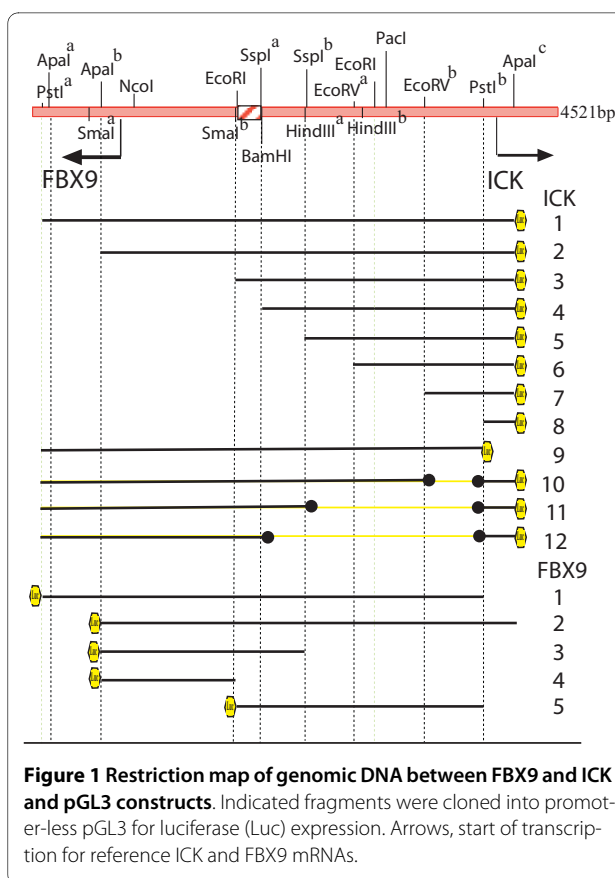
ApaI$^a$ PstI$^a$ ApaI$^b$ NcoI EcoRI SspI$^a$ SspI$^b$ EcoRI EcoRV$^a$ PacI EcoRV$^b$ PstI$^b$ ApaI$^c$

4521bp

SmaI$^a$ SmaI$^b$ BamHI HindIII$^a$ HindIII$^b$

FBX9

ICK

ICK
1
2
3
4
5
6
7
8
9
10
11
12
FBX9
1
2
3
4
5

**Figure 1 Restriction map of genomic DNA between FBX9 and ICK and pGL3 constructs**. Indicated fragments were cloned into promoter-less pGL3 for luciferase (Luc) expression. Arrows, start of transcription for reference ICK and FBX9 mRNAs.